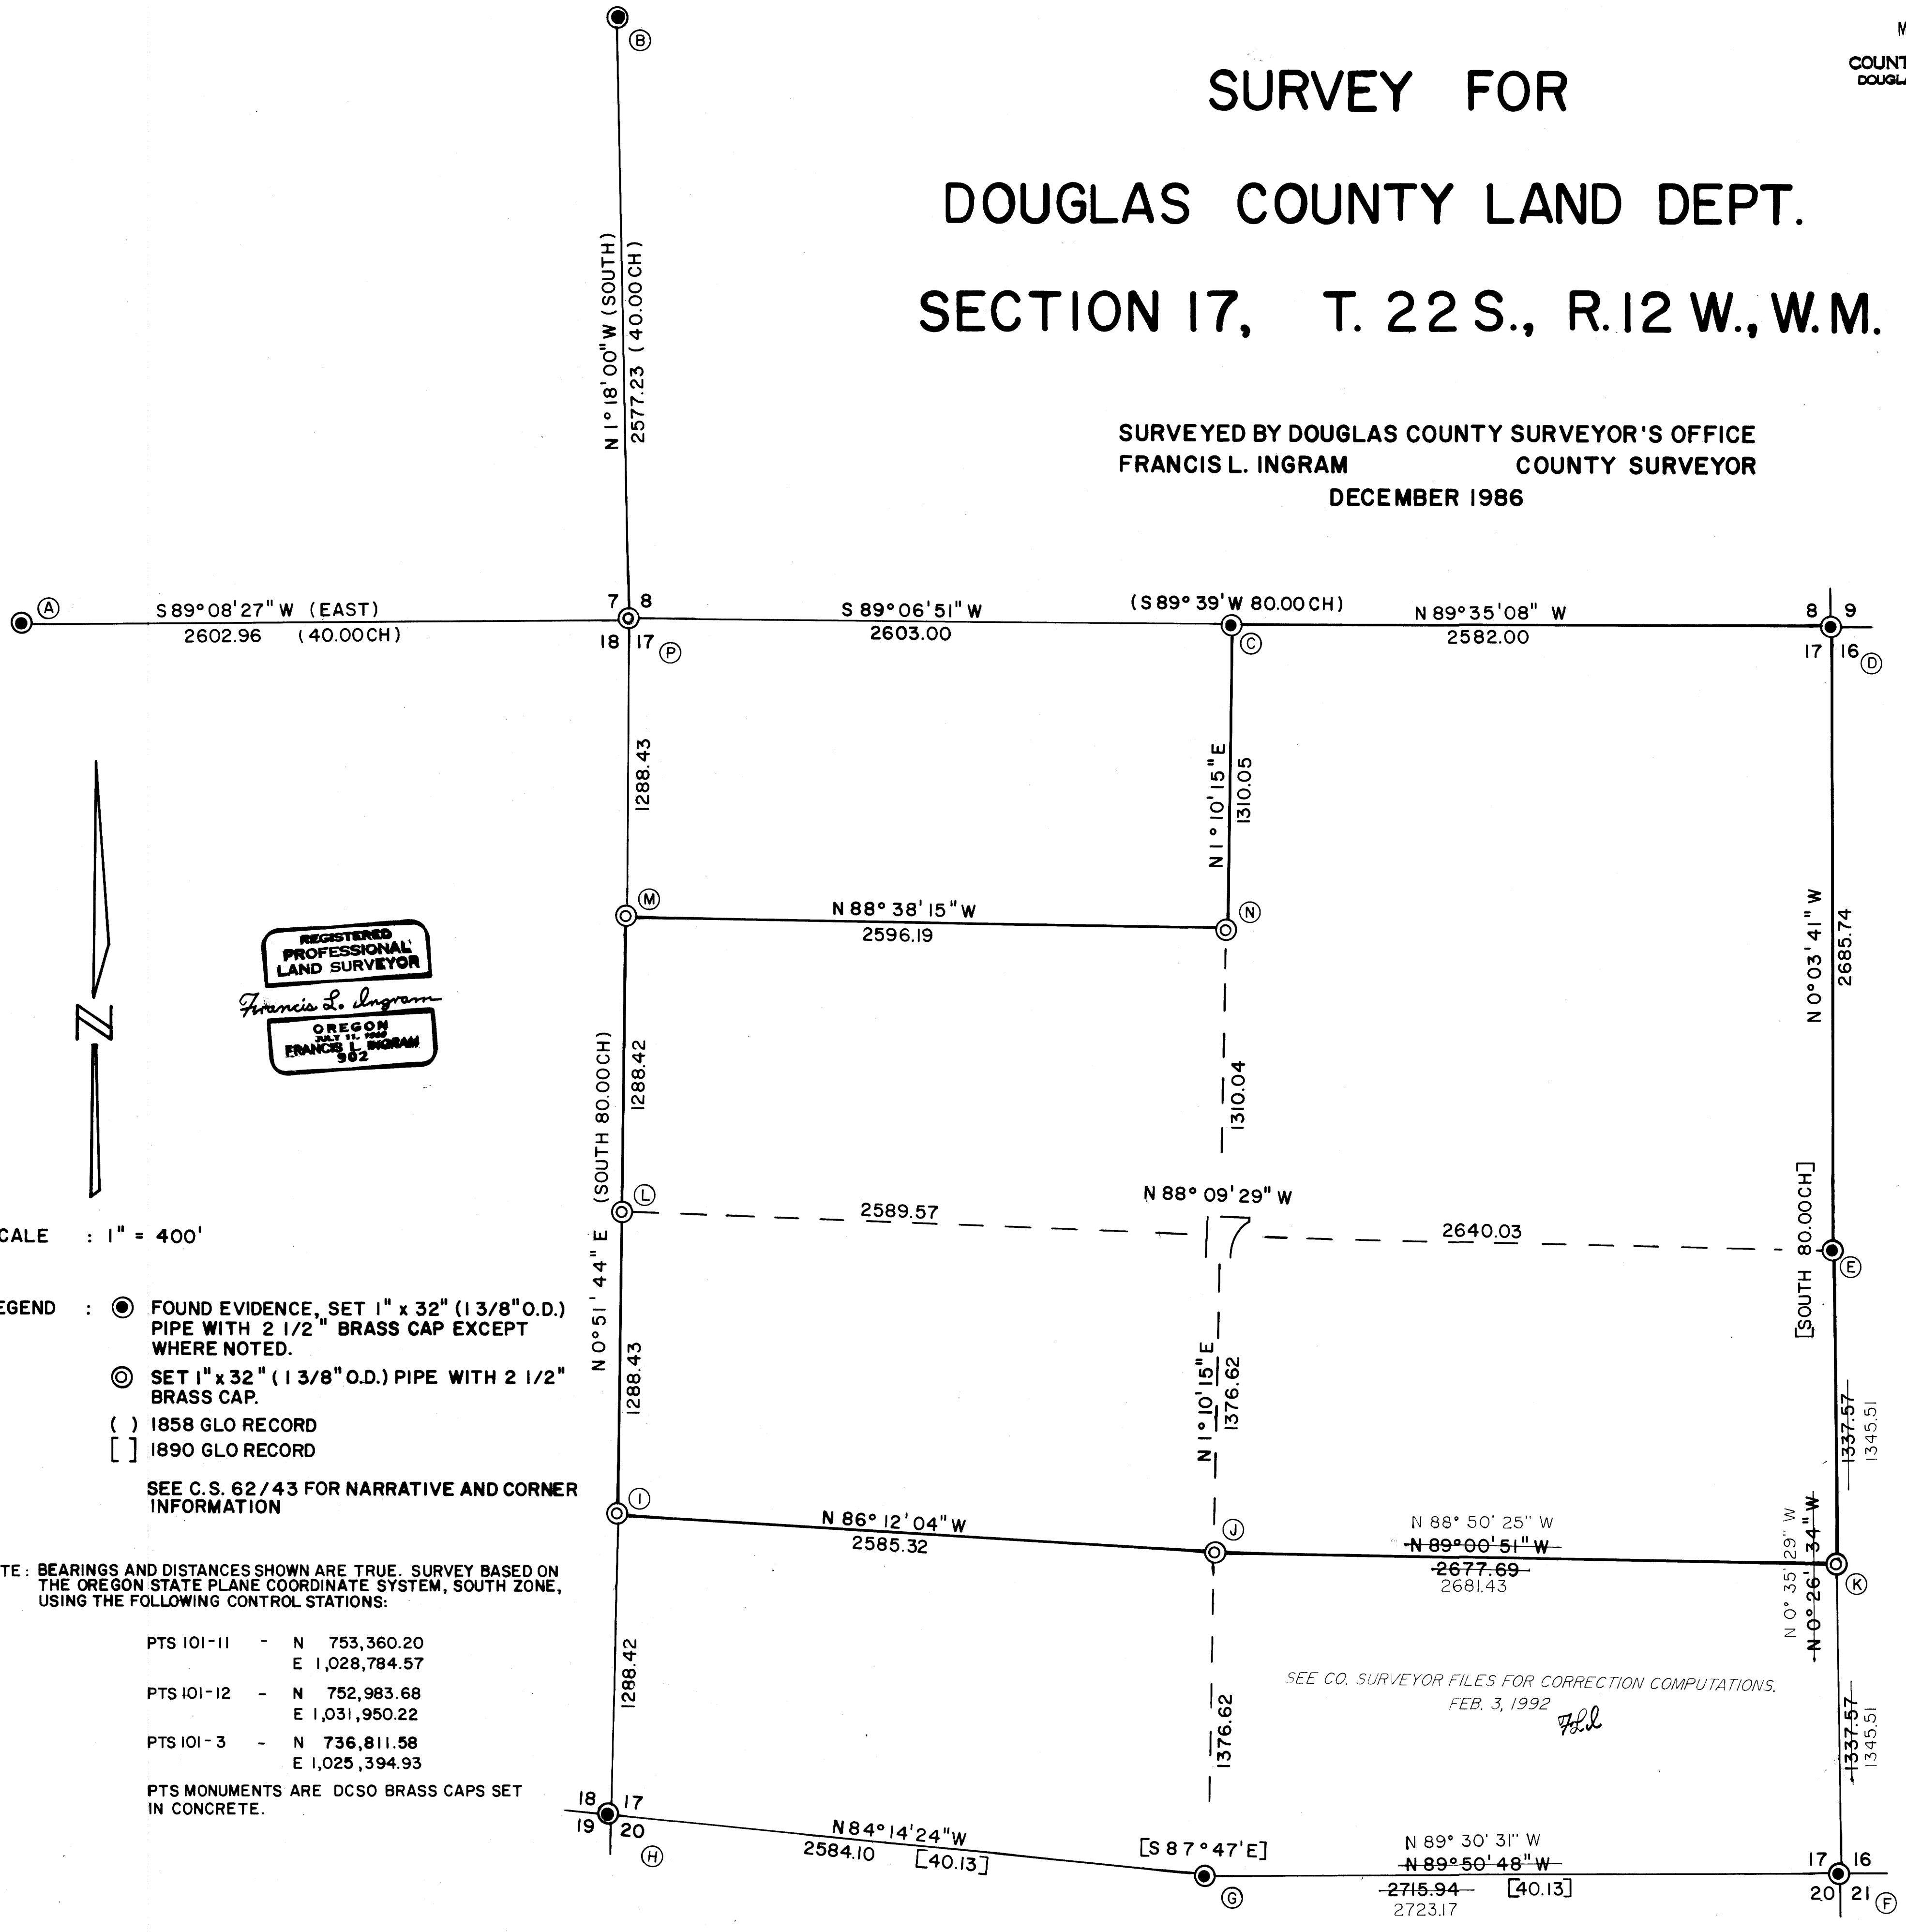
M
COUNT
DOUGL

SURVEY FOR

DOUGLAS COUNTY LAND DEPT.

SECTION 17, T. 22 S., R. 12 W., W. M.

SURVEYED BY DOUGLAS COUNTY SURVEYOR'S OFFICE
FRANCIS L. INGRAM COUNTY SURVEYOR
DECEMBER 1986

B
N 1° 18' 00" W (SOUTH)
2577.23 (40.00 CH)

A
S 89° 08' 27" W (EAST)
2602.96 (40.00 CH)

7 8
18 17 P

S 89° 06' 51" W
2603.00

(S 89° 39' W 80.00 CH)
C

N 89° 35' 08" W
2582.00

8 9
17 16 D

1288.43

N 1° 10' 15" E
1310.05

M
N 88° 38' 15" W
2596.19
N

N 0° 03' 41" W
2685.74

REGISTERED
PROFESSIONAL
LAND SURVEYOR
Francis L. Ingram
OREGON
JULY 11, 1969
FRANCIS L. INGRAM
902

(SOUTH 80.00 CH)
1288.42

1310.04

L
2589.57

N 88° 09' 29" W
17
2640.03

E
[SOUTH 80.00 CH]

CALE : 1" = 400'

EGEND : FOUND EVIDENCE, SET 1" x 32" (1 3/8" O.D.) PIPE WITH 2 1/2" BRASS CAP EXCEPT WHERE NOTED.
SET 1" x 32" (1 3/8" O.D.) PIPE WITH 2 1/2" BRASS CAP.
( ) 1858 GLO RECORD
[ ] 1890 GLO RECORD
SEE C.S. 62/43 FOR NARRATIVE AND CORNER INFORMATION

N 0° 51' 44" E
1288.43

N 1° 10' 15" E
1376.62

~~1337.57~~
1345.51

I
N 86° 12' 04" W
2585.32

J
N 88° 50' 25" W
~~N 89° 00' 51" W~~
~~2677.69~~
2681.43

N 0° 35' 29" W
~~N 0° 26' 34" W~~
K

TE : BEARINGS AND DISTANCES SHOWN ARE TRUE. SURVEY BASED ON THE OREGON STATE PLANE COORDINATE SYSTEM, SOUTH ZONE, USING THE FOLLOWING CONTROL STATIONS:

PTS 101-11 - N 753,360.20
E 1,028,784.57
PTS 101-12 - N 752,983.68
E 1,031,950.22
PTS 101-3 - N 736,811.58
E 1,025,394.93
PTS MONUMENTS ARE DCSO BRASS CAPS SET IN CONCRETE.

1288.42

SEE CO. SURVEYOR FILES FOR CORRECTION COMPUTATIONS.
FEB. 3, 1992
FLI

1376.62

~~1337.57~~
1345.51

18 17
19 20
H
N 84° 14' 24" W
2584.10 [40.13]

[S 87° 47' E]
G

N 89° 30' 31" W
~~N 89° 50' 48" W~~
~~2715.94~~ [40.13]
2723.17

17 16
20 21 F